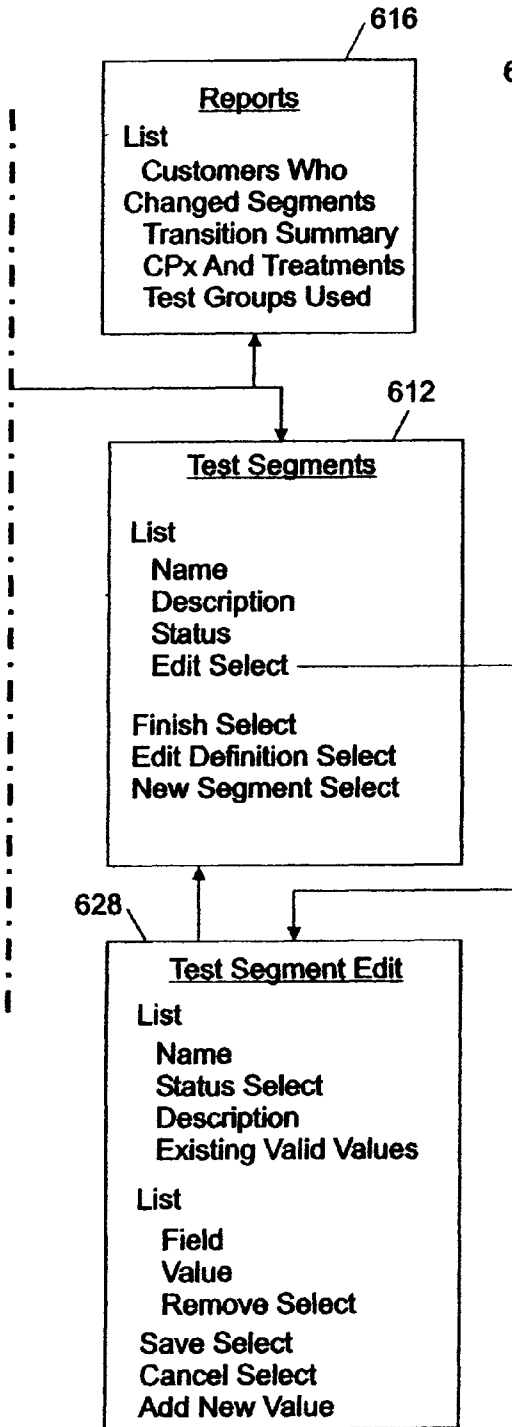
616

6

Reports
List
Customers Who Changed Segments
Transition Summary
CPx And Treatments
Test Groups Used

612

Test Segments
List
Name
Description
Status
Edit Select
Finish Select
Edit Definition Select
New Segment Select

628

Test Segment Edit
List
Name
Status Select
Description
Existing Valid Values
List
Field
Value
Remove Select
Save Select
Cancel Select
Add New Value